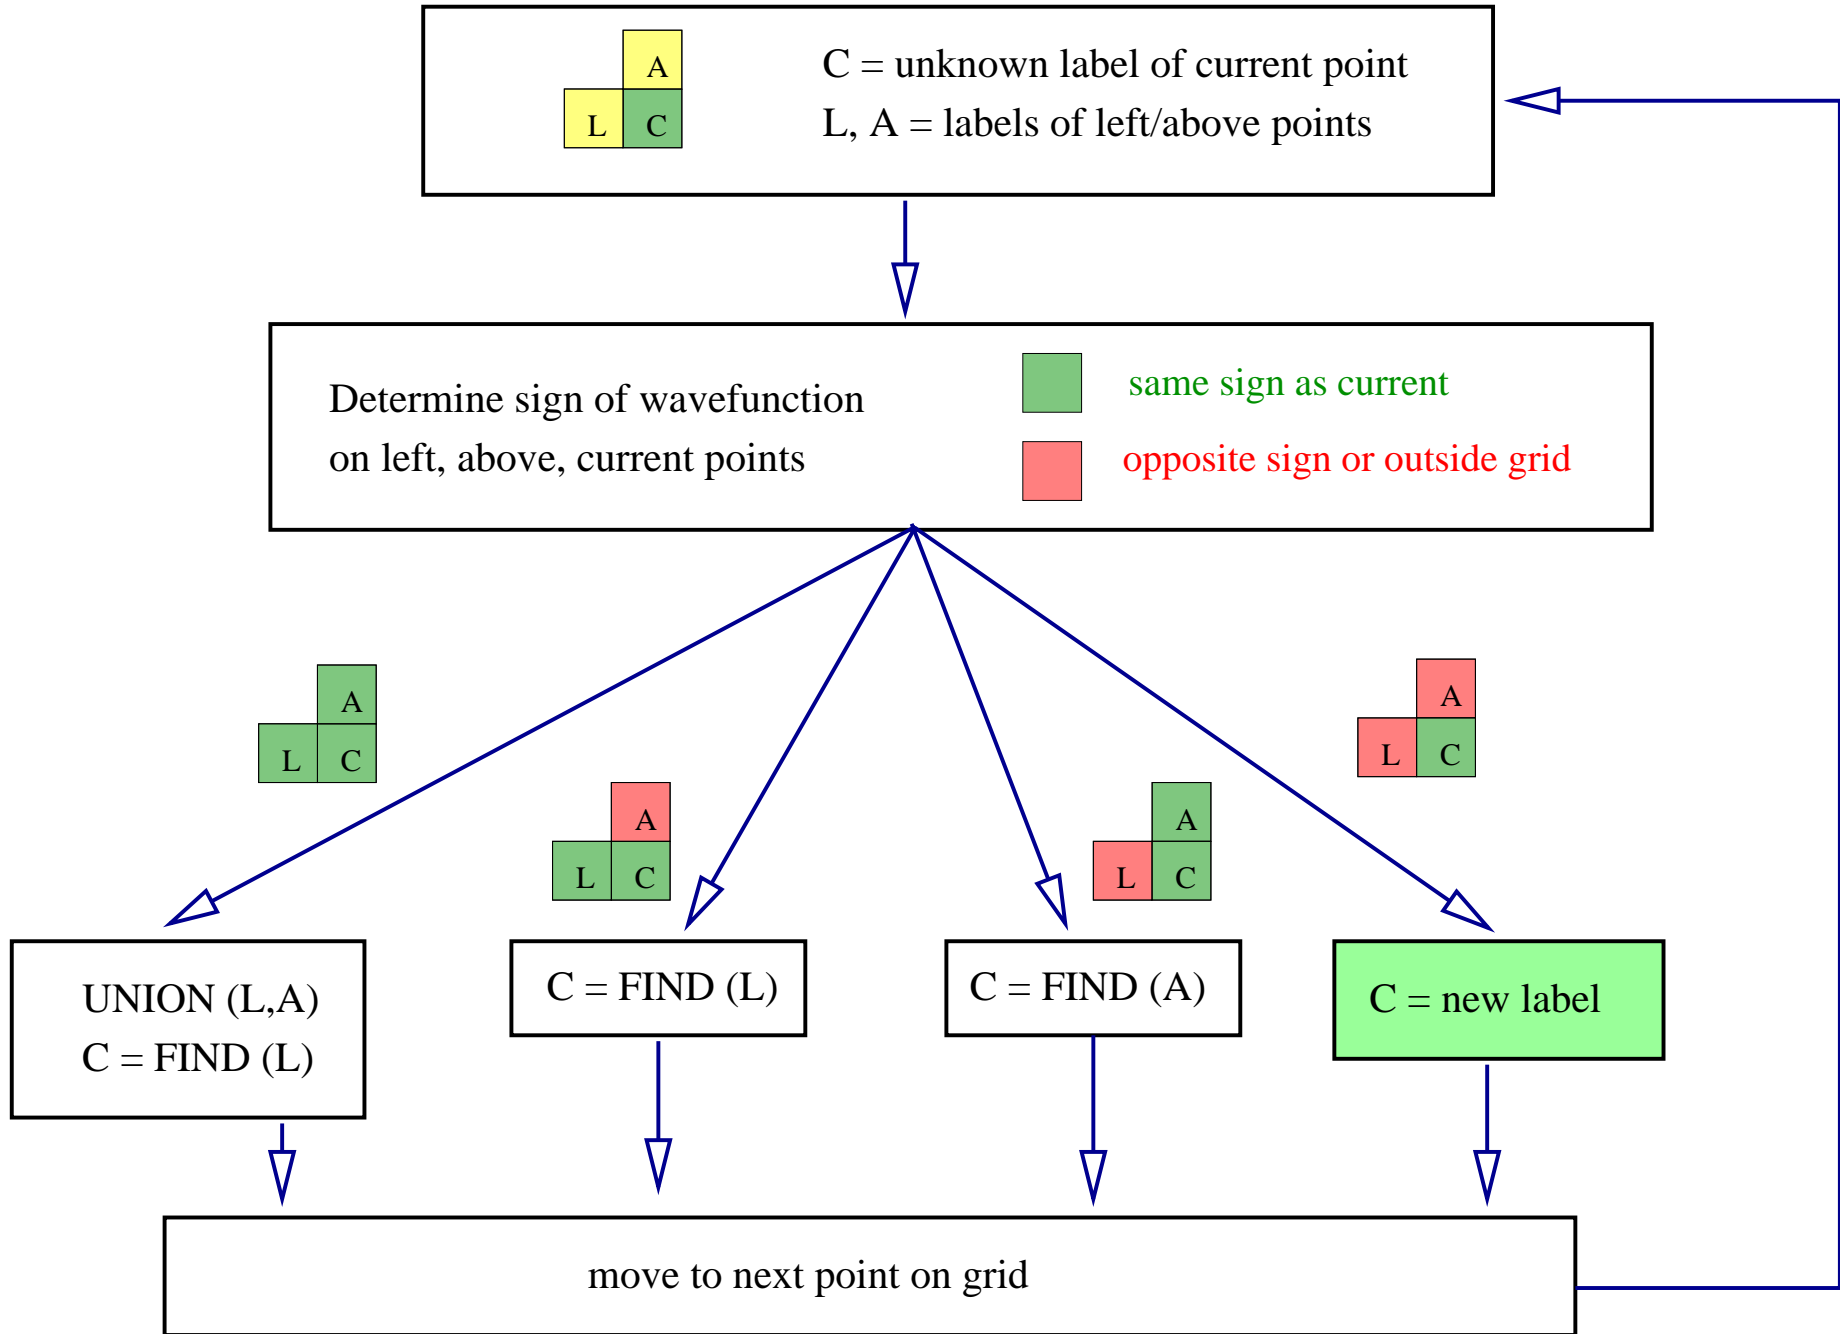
A
L C

C = unknown label of current point
L, A = labels of left/above points

Determine sign of wavefunction
on left, above, current points

same sign as current
opposite sign or outside grid

A
L C

A
L C

A
L C

A
L C

UNION (L,A)
C = FIND (L)

C = FIND (L)

C = FIND (A)

C = new label

move to next point on grid